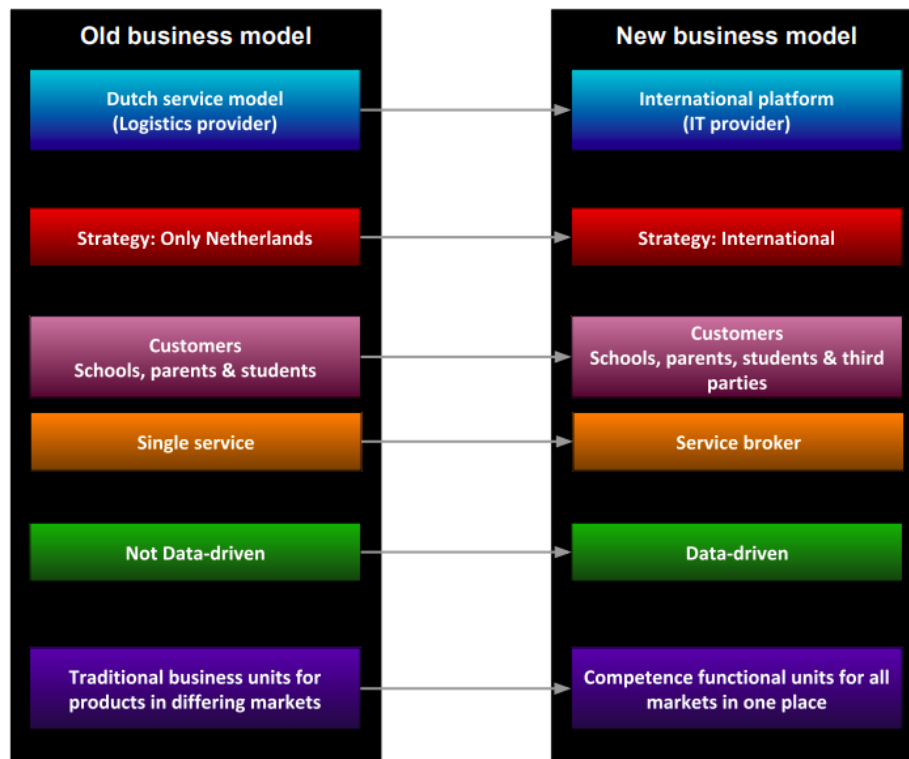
Old business model

Dutch service model
(Logistics provider)

Strategy: Only Netherlands

Customers
Schools, parents & students

Single service

Not Data-driven

Traditional business units for products in differing markets

New business model

International platform
(IT provider)

Strategy: International

Customers
Schools, parents, students & third parties

Service broker

Data-driven

Competence functional units for all markets in one place